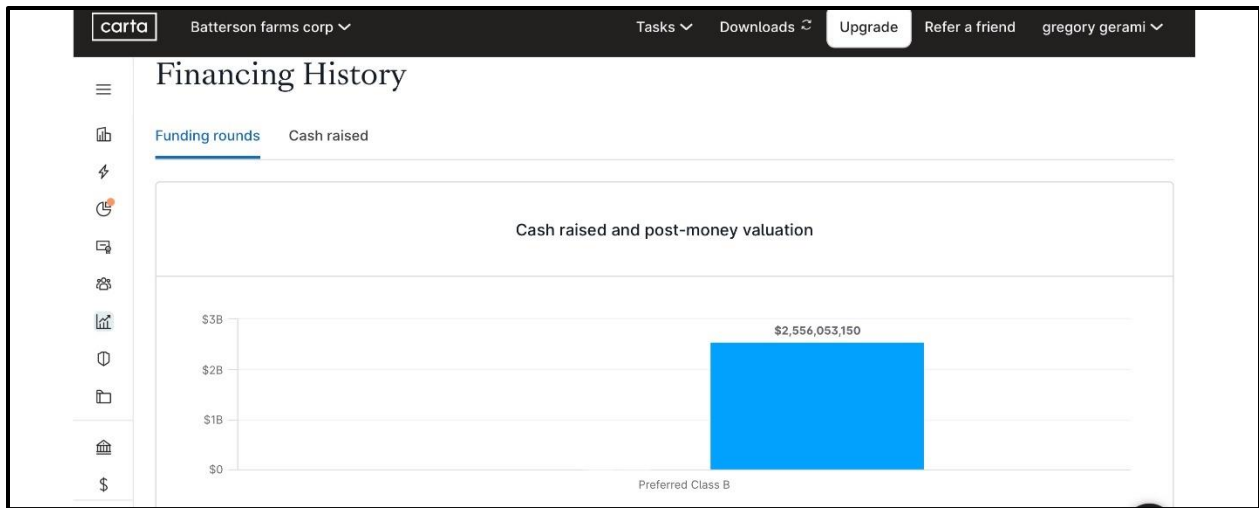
carta Batterson farms corp Tasks Downloads Upgrade Refer a friend gregory gerami

Financing History

Funding rounds Cash raised

Cash raised and post-money valuation

$3B
$2B
$1B
$0

$2,556,053,150

Preferred Class B

$